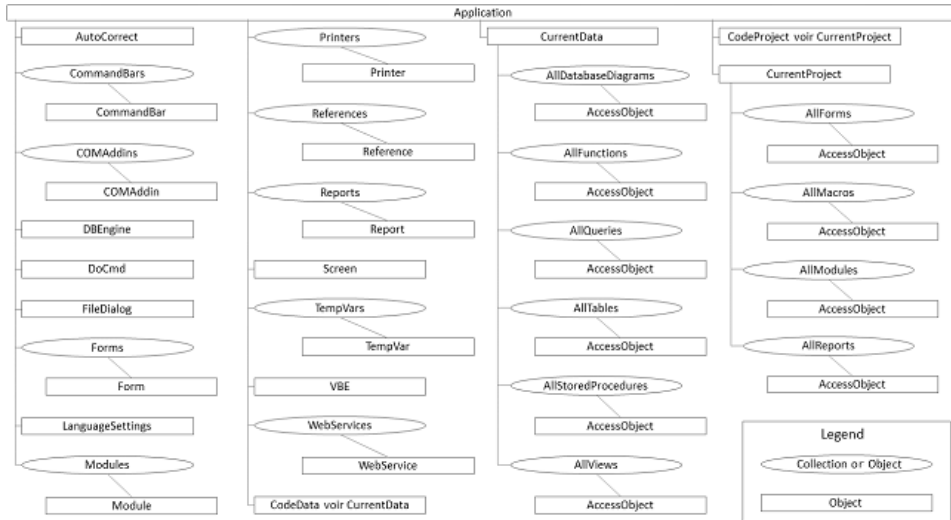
Application

AutoCorrect

CommandBars

CommandBar

COMAddins

COMAddin

DBEngine

DoCmd

FileDialog

Forms

Form

LanguageSettings

Modules

Module

Printers

Printer

References

Reference

Reports

Report

Screen

TempVars

TempVar

VBE

WebServices

WebService

CodeData voir CurrentData

CurrentData

AllDatabaseDiagrams

AccessObject

AllFunctions

AccessObject

AllQueries

AccessObject

AllTables

AccessObject

AllStoredProcedures

AccessObject

AllViews

AccessObject

CodeProject voir CurrentProject

CurrentProject

AllForms

AccessObject

AllMacros

AccessObject

AllModules

AccessObject

AllReports

AccessObject

Legend

Collection or Object

Object